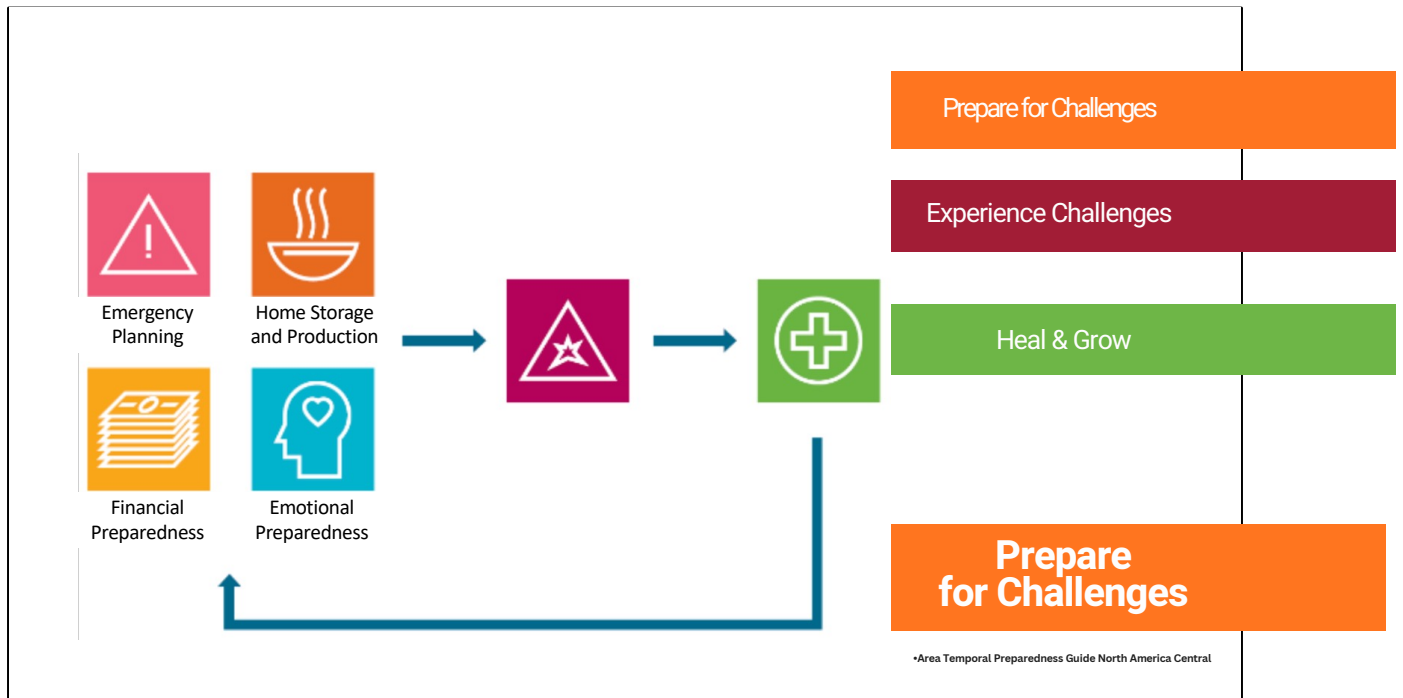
Emergency Planning

Home Storage and Production

Financial Preparedness

Emotional Preparedness

Prepare for Challenges

Experience Challenges

Heal & Grow

Prepare for Challenges

•Area Temporal Preparedness Guide North America Central